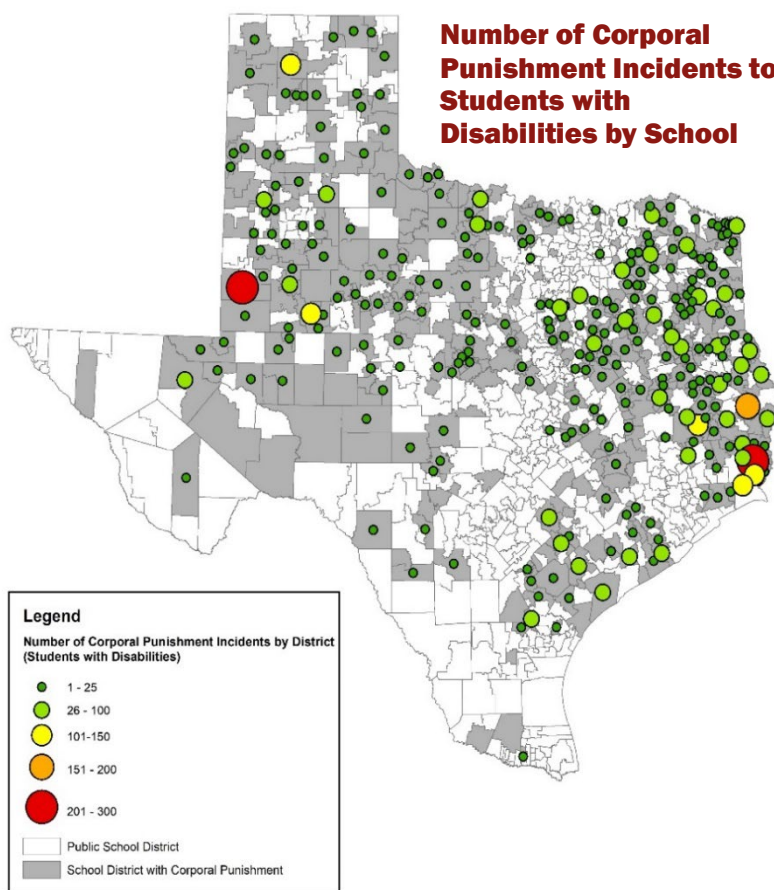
Number of Corporal Punishment Incidents to Students with Disabilities by School

Legend

Number of Corporal Punishment Incidents by District (Students with Disabilities)

1 - 25

26 - 100

101-150

151 - 200

201 - 300

Public School District

School District with Corporal Punishment